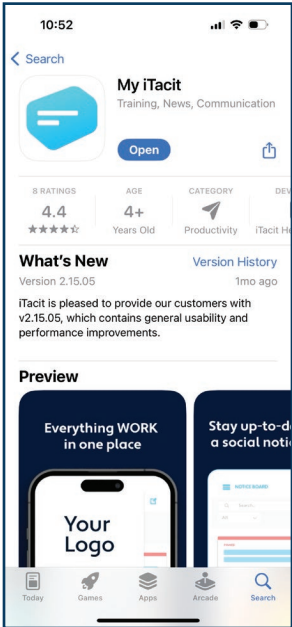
10:52

Search

My iTacit

Training, News, Communication

Open

8 RATINGS
4.4
★★★★☆

AGE
4+
Years Old

CATEGORY
Productivity

DEV
iTacit I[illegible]

What's New

Version History

Version 2.15.05

1mo ago

iTacit is pleased to provide our customers with v2.15.05, which contains general usability and performance improvements.

Preview

Everything WORK in one place

Your Logo

Stay up-to-d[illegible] a social notic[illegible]

NOTICE BOARD

Today

Games

Apps

Arcade

Search